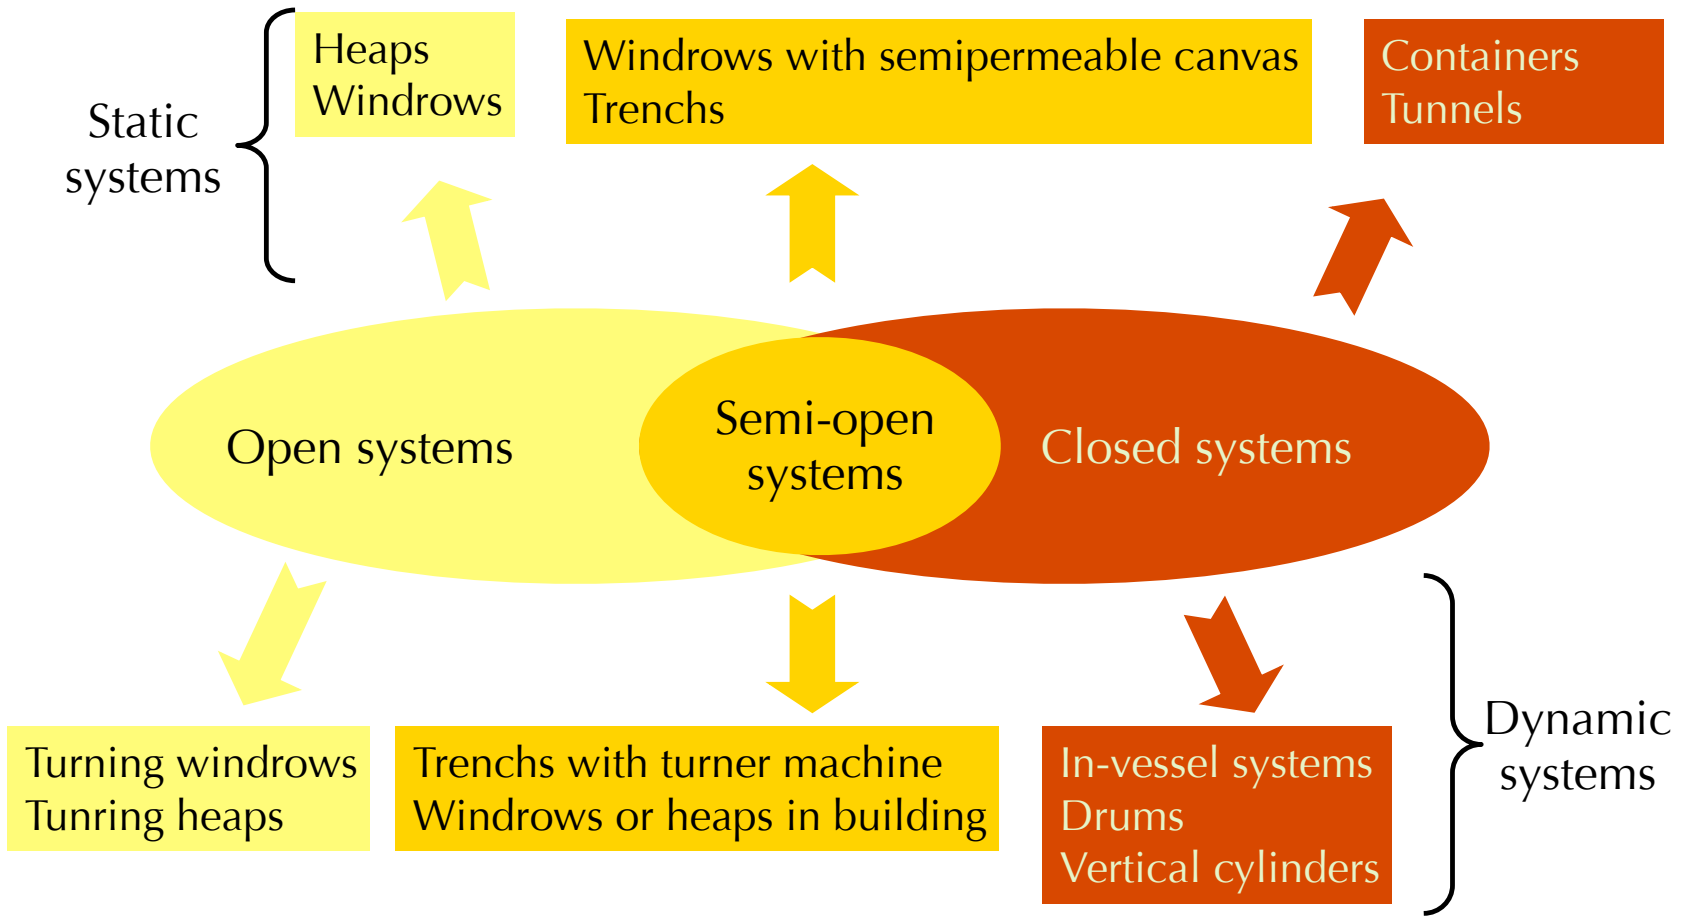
Static systems

Heaps
Windrows

Windrows with semipermeable canvas
Trenchs

Containers
Tunnels

Open systems

Semi-open systems

Closed systems

Turning windrows
Tunring heaps

Trenchs with turner machine
Windrows or heaps in building

In-vessel systems
Drums
Vertical cylinders

Dynamic systems